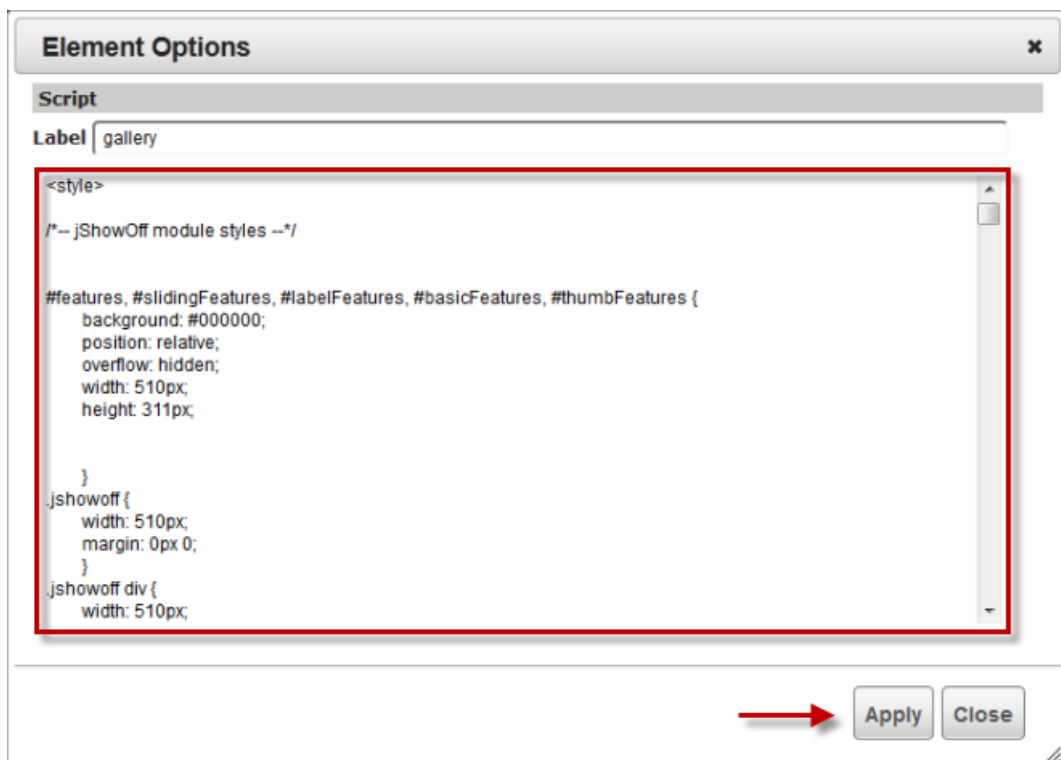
Element Options
×
Script
Label gallery

<style>

/*-- jShowOff module styles --*/

#features, #slidingFeatures, #labelFeatures, #basicFeatures, #thumbFeatures {
background: #000000;
position: relative;
overflow: hidden;
width: 510px;
height: 311px;

}
.jshowoff {
width: 510px;
margin: 0px 0;
}
.jshowoff div {
width: 510px;

Apply Close